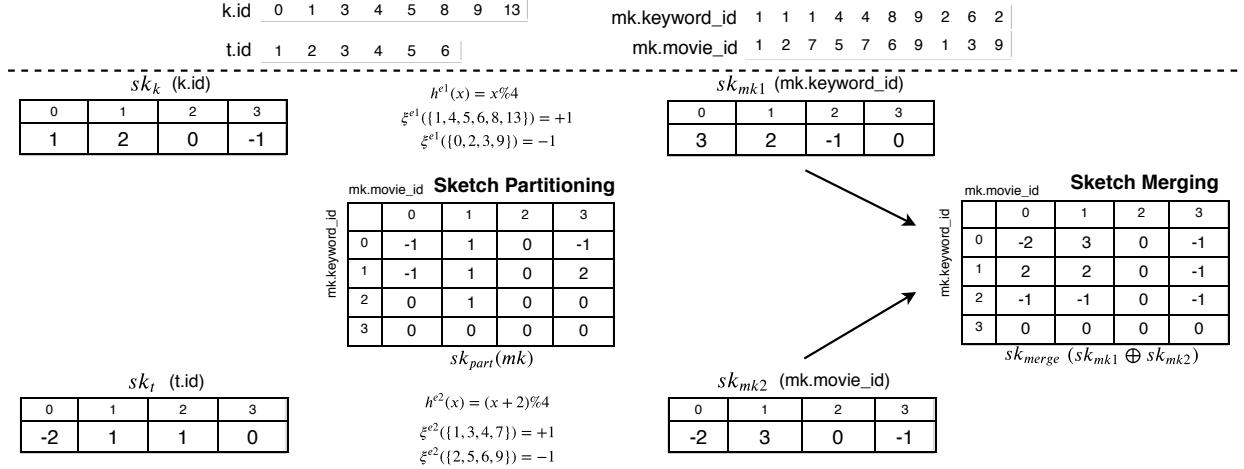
| k.id | 0 | 1 | 3 | 4 | 5 | 8 | 9 | 13 |
|---|---|---|---|---|---|---|---|---|

| t.id | 1 | 2 | 3 | 4 | 5 | 6 |
|---|---|---|---|---|---|---|

| mk.keyword_id | 1 | 1 | 1 | 4 | 4 | 8 | 9 | 2 | 6 | 2 |
|---|---|---|---|---|---|---|---|---|---|---|
| mk.movie_id | 1 | 2 | 7 | 5 | 7 | 6 | 9 | 1 | 3 | 9 |

$sk_k$ (k.id)

| 0 | 1 | 2 | 3 |
|---|---|---|---|
| 1 | 2 | 0 | -1 |

$h^{e1}(x) = x\%4$
$\xi^{e1}(\{1,4,5,6,8,13\}) = +1$
$\xi^{e1}(\{0,2,3,9\}) = -1$

$sk_{mk1}$ (mk.keyword_id)

| 0 | 1 | 2 | 3 |
|---|---|---|---|
| 3 | 2 | -1 | 0 |

mk.movie_id **Sketch Partitioning**

mk.keyword_id

| | 0 | 1 | 2 | 3 |
|---|---|---|---|---|
| 0 | -1 | 1 | 0 | -1 |
| 1 | -1 | 1 | 0 | 2 |
| 2 | 0 | 1 | 0 | 0 |
| 3 | 0 | 0 | 0 | 0 |

$sk_{part}(mk)$

mk.movie_id **Sketch Merging**

mk.keyword_id

| | 0 | 1 | 2 | 3 |
|---|---|---|---|---|
| 0 | -2 | 3 | 0 | -1 |
| 1 | 2 | 2 | 0 | -1 |
| 2 | -1 | -1 | 0 | -1 |
| 3 | 0 | 0 | 0 | 0 |

$sk_{merge}\ (sk_{mk1} \oplus sk_{mk2})$

$sk_t$ (t.id)

| 0 | 1 | 2 | 3 |
|---|---|---|---|
| -2 | 1 | 1 | 0 |

$h^{e2}(x) = (x+2)\%4$
$\xi^{e2}(\{1,3,4,7\}) = +1$
$\xi^{e2}(\{2,5,6,9\}) = -1$

$sk_{mk2}$ (mk.movie_id)

| 0 | 1 | 2 | 3 |
|---|---|---|---|
| -2 | 3 | 0 | -1 |